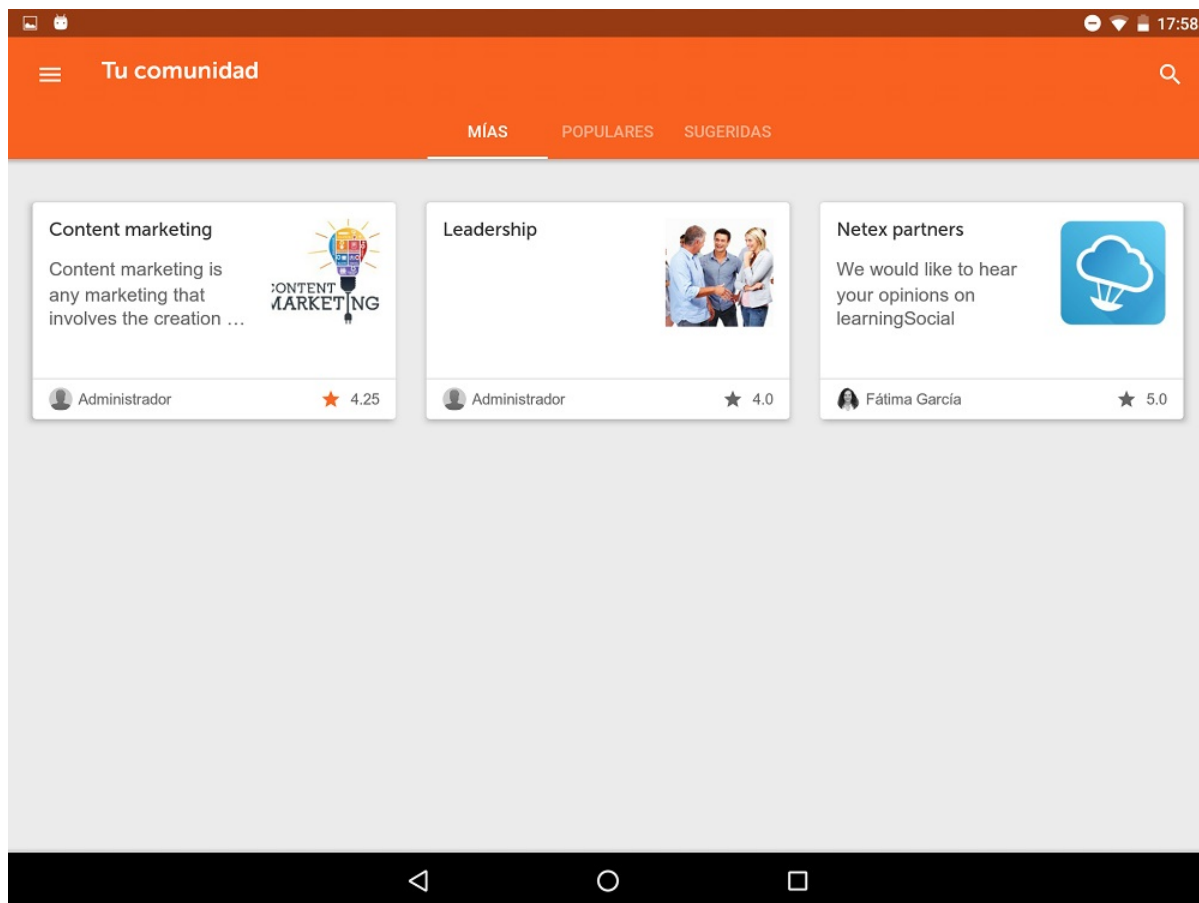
17:58

Tu comunidad

MÍAS POPULARES SUGERIDAS

Content marketing

Content marketing is any marketing that involves the creation …

CONTENT MARKETING

Administrador 4.25

Leadership

Administrador 4.0

Netex partners

We would like to hear your opinions on learningSocial

Fátima García 5.0